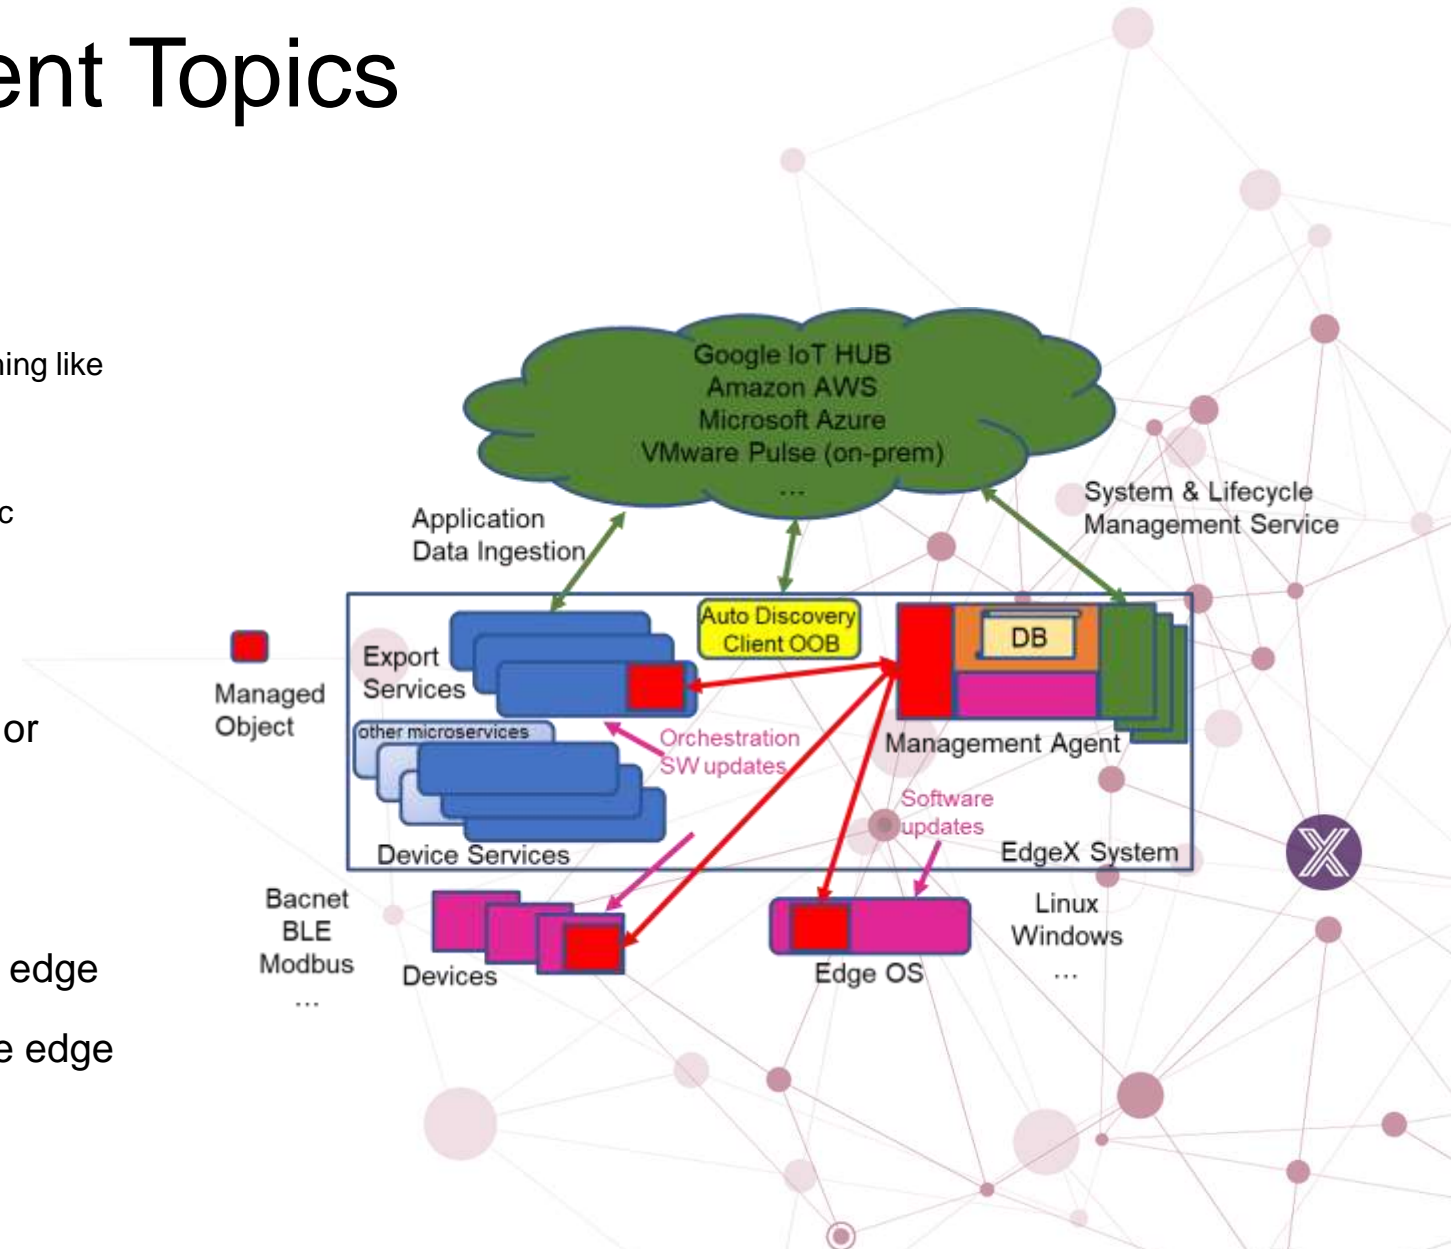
ent Topics

hing like

c

or

edge

e edge

Google IoT HUB
Amazon AWS
Microsoft Azure
VMware Pulse (on-prem)
...

Application
Data Ingestion

System & Lifecycle
Management Service

Managed
Object

Export
Services

Auto Discovery
Client OOB

DB

other microservices

Orchestration
SW updates

Management Agent

Software
updates

Device Services

EdgeX System

Bacnet
BLE
Modbus
...

Devices

Edge OS

Linux
Windows
...